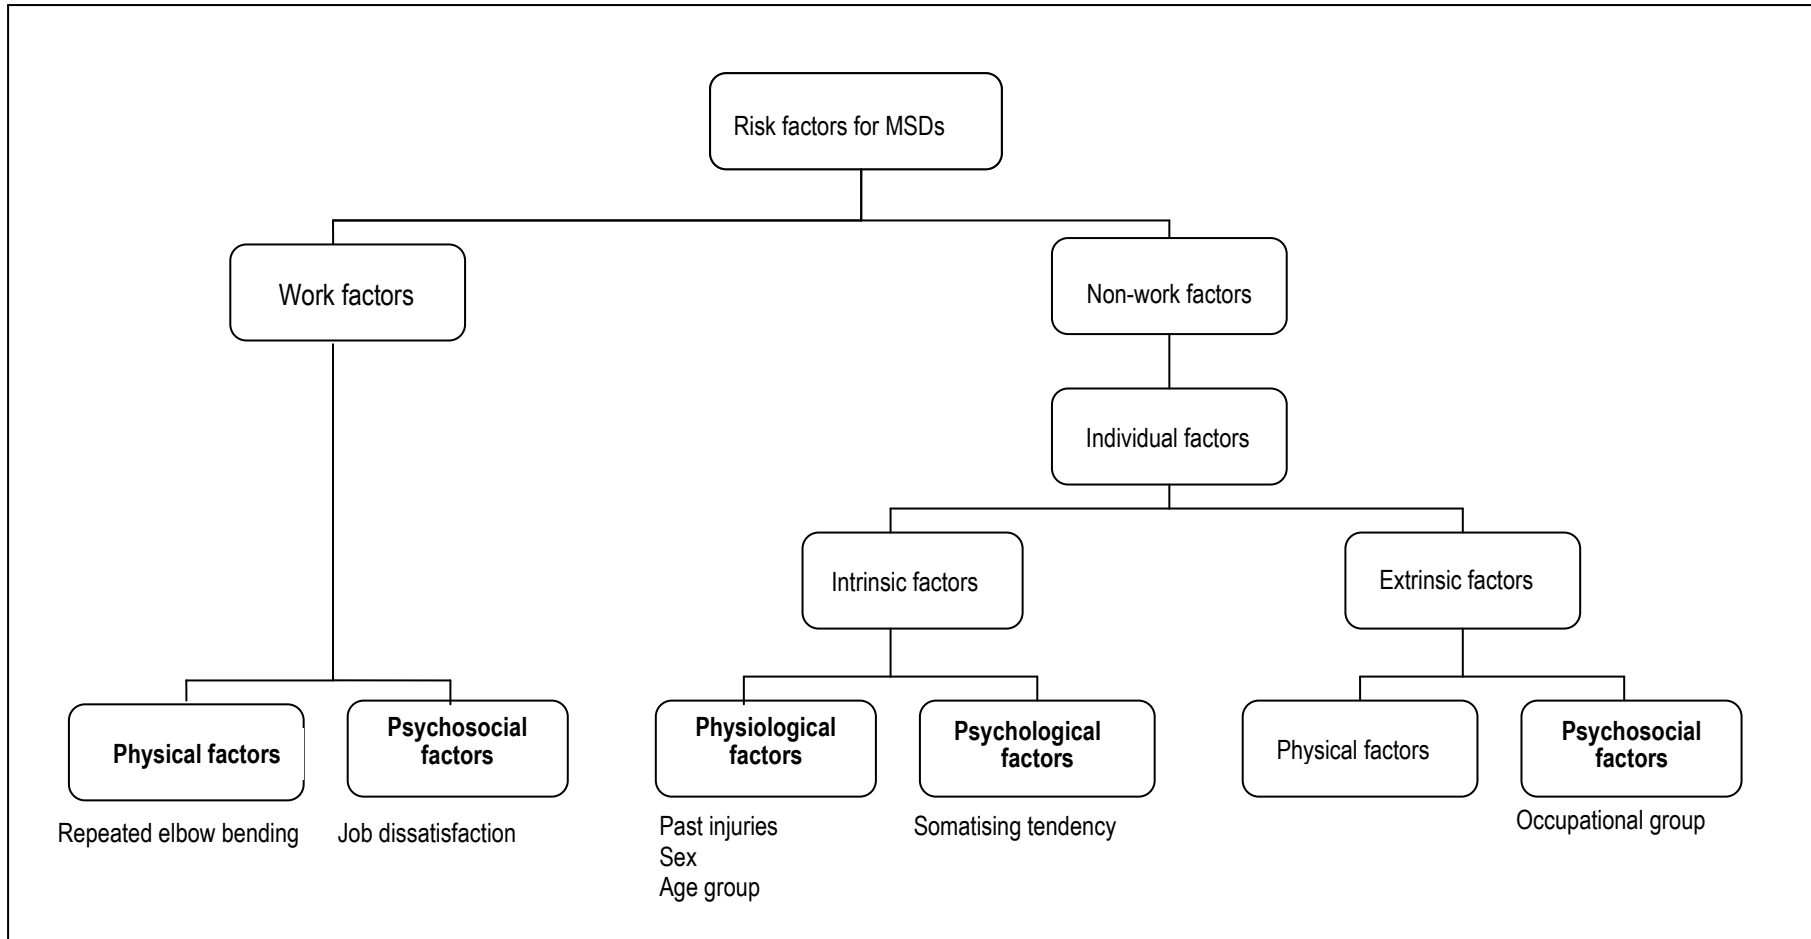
Risk factors for MSDs

Work factors

Non-work factors

Individual factors

Intrinsic factors

Extrinsic factors

**Physical factors**

Repeated elbow bending

**Psychosocial factors**

Job dissatisfaction

**Physiological factors**

Past injuries
Sex
Age group

**Psychological factors**

Somatising tendency

Physical factors

**Psychosocial factors**

Occupational group